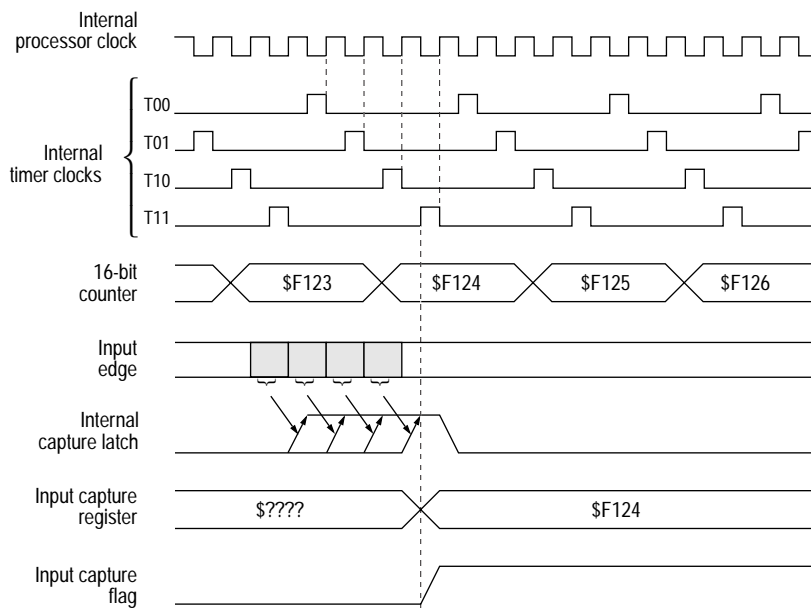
Internal processor clock

Internal timer clocks

T00

T01

T10

T11

16-bit counter

$F123

$F124

$F125

$F126

Input edge

Internal capture latch

Input capture register

$????

$F124

Input capture flag